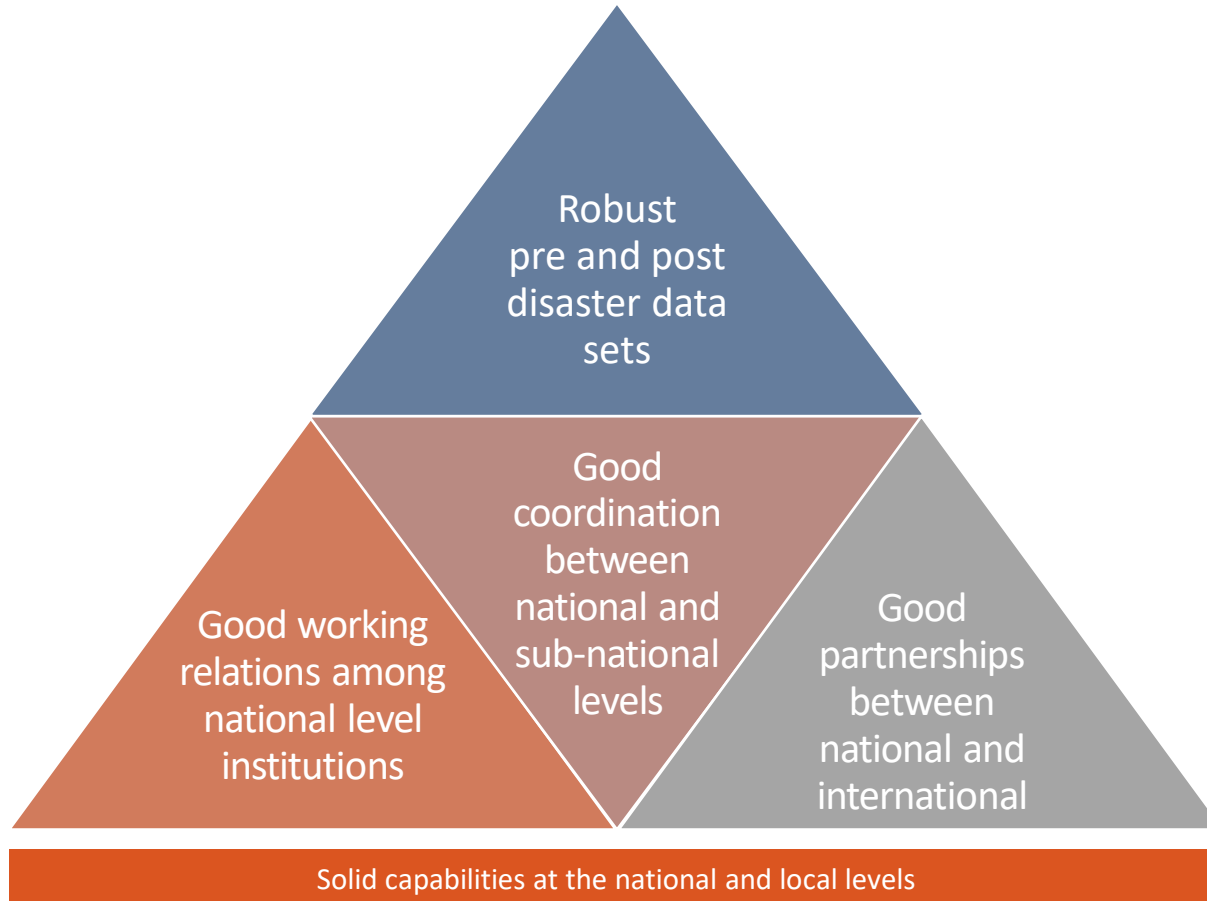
Robust pre and post disaster data sets

Good working relations among national level institutions

Good coordination between national and sub-national levels

Good partnerships between national and international

Solid capabilities at the national and local levels